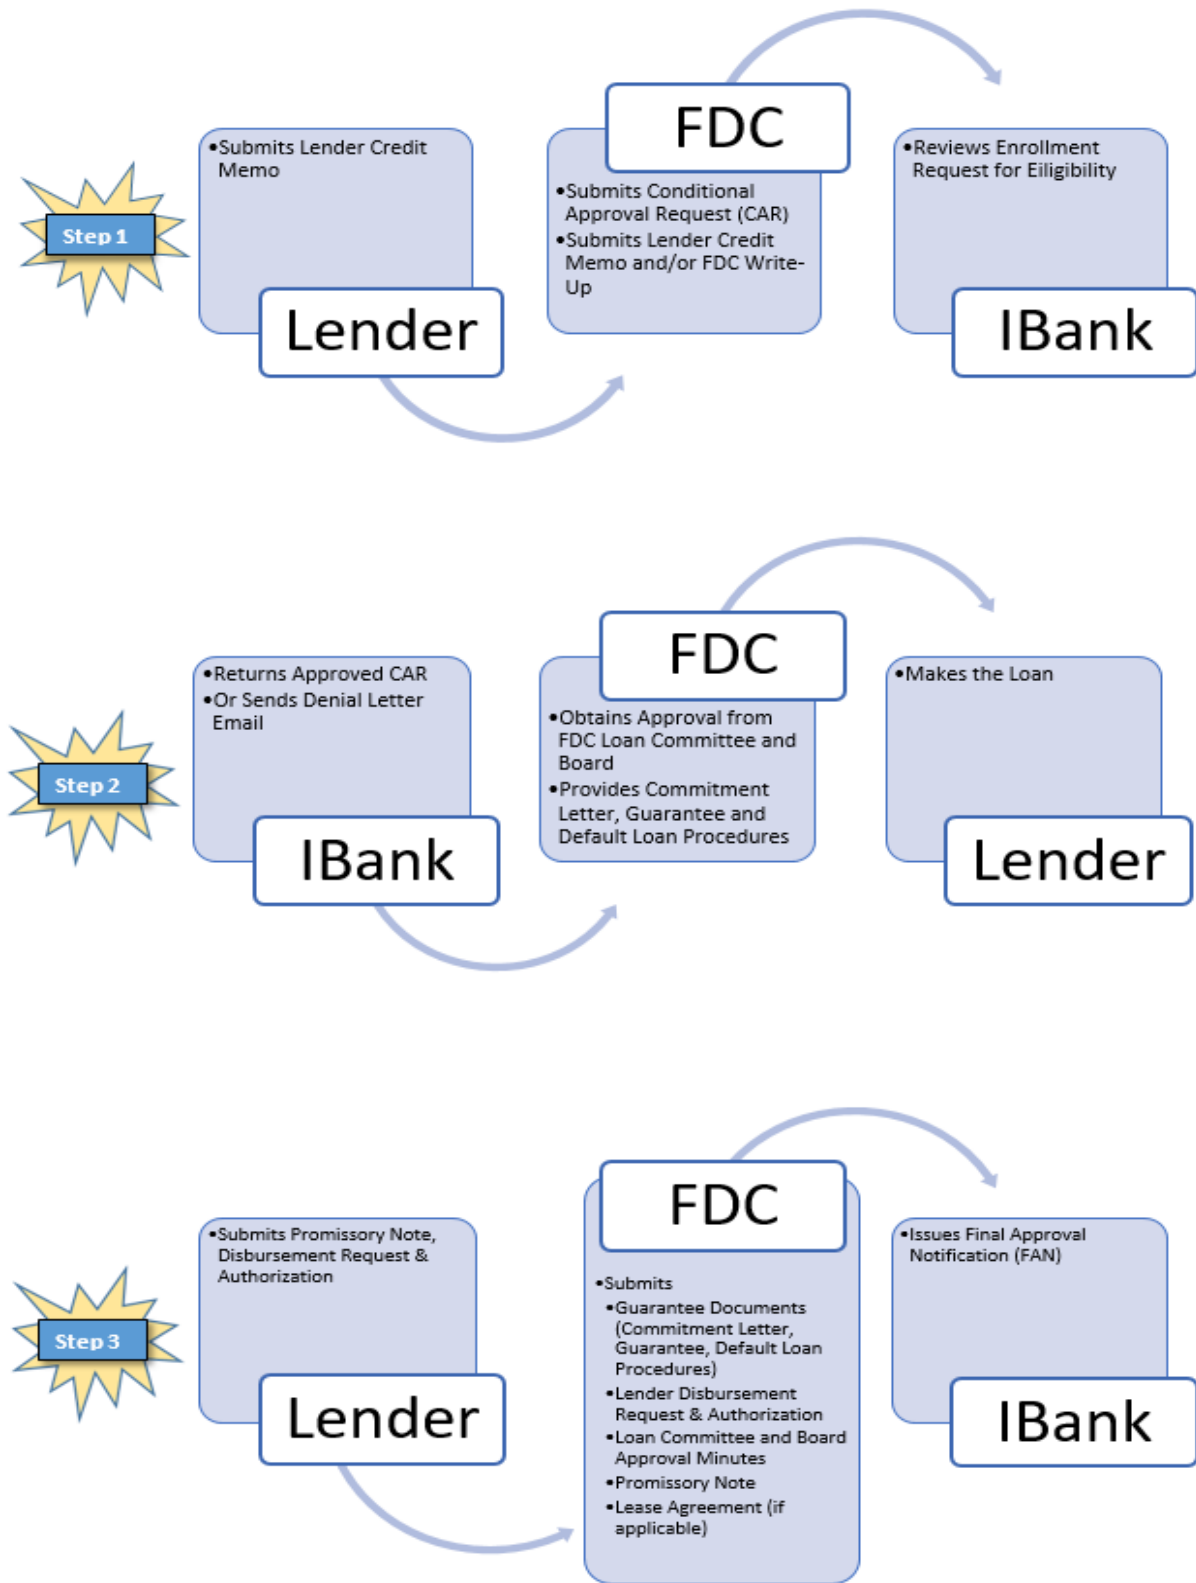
Step 1

•Submits Lender Credit Memo

Lender

FDC

•Submits Conditional Approval Request (CAR)
•Submits Lender Credit Memo and/or FDC Write-Up

•Reviews Enrollment Request for Eiligibility

IBank

Step 2

•Returns Approved CAR
•Or Sends Denial Letter Email

IBank

FDC

•Obtains Approval from FDC Loan Committee and Board
•Provides Commitment Letter, Guarantee and Default Loan Procedures

•Makes the Loan

Lender

Step 3

•Submits Promissory Note, Disbursement Request & Authorization

Lender

FDC

•Submits
•Guarantee Documents (Commitment Letter, Guarantee, Default Loan Procedures)
•Lender Disbursement Request & Authorization
•Loan Committee and Board Approval Minutes
•Promissory Note
•Lease Agreement (if applicable)

•Issues Final Approval Notification (FAN)

IBank